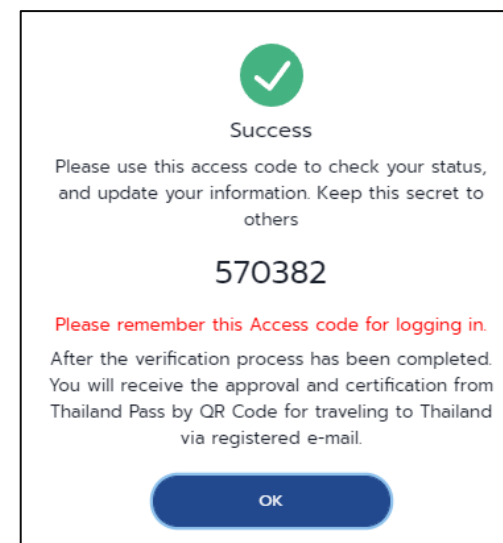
Success

Please use this access code to check your status, and update your information. Keep this secret to others

570382

Please remember this Access code for logging in.

After the verification process has been completed. You will receive the approval and certification from Thailand Pass by QR Code for traveling to Thailand via registered e-mail.

OK